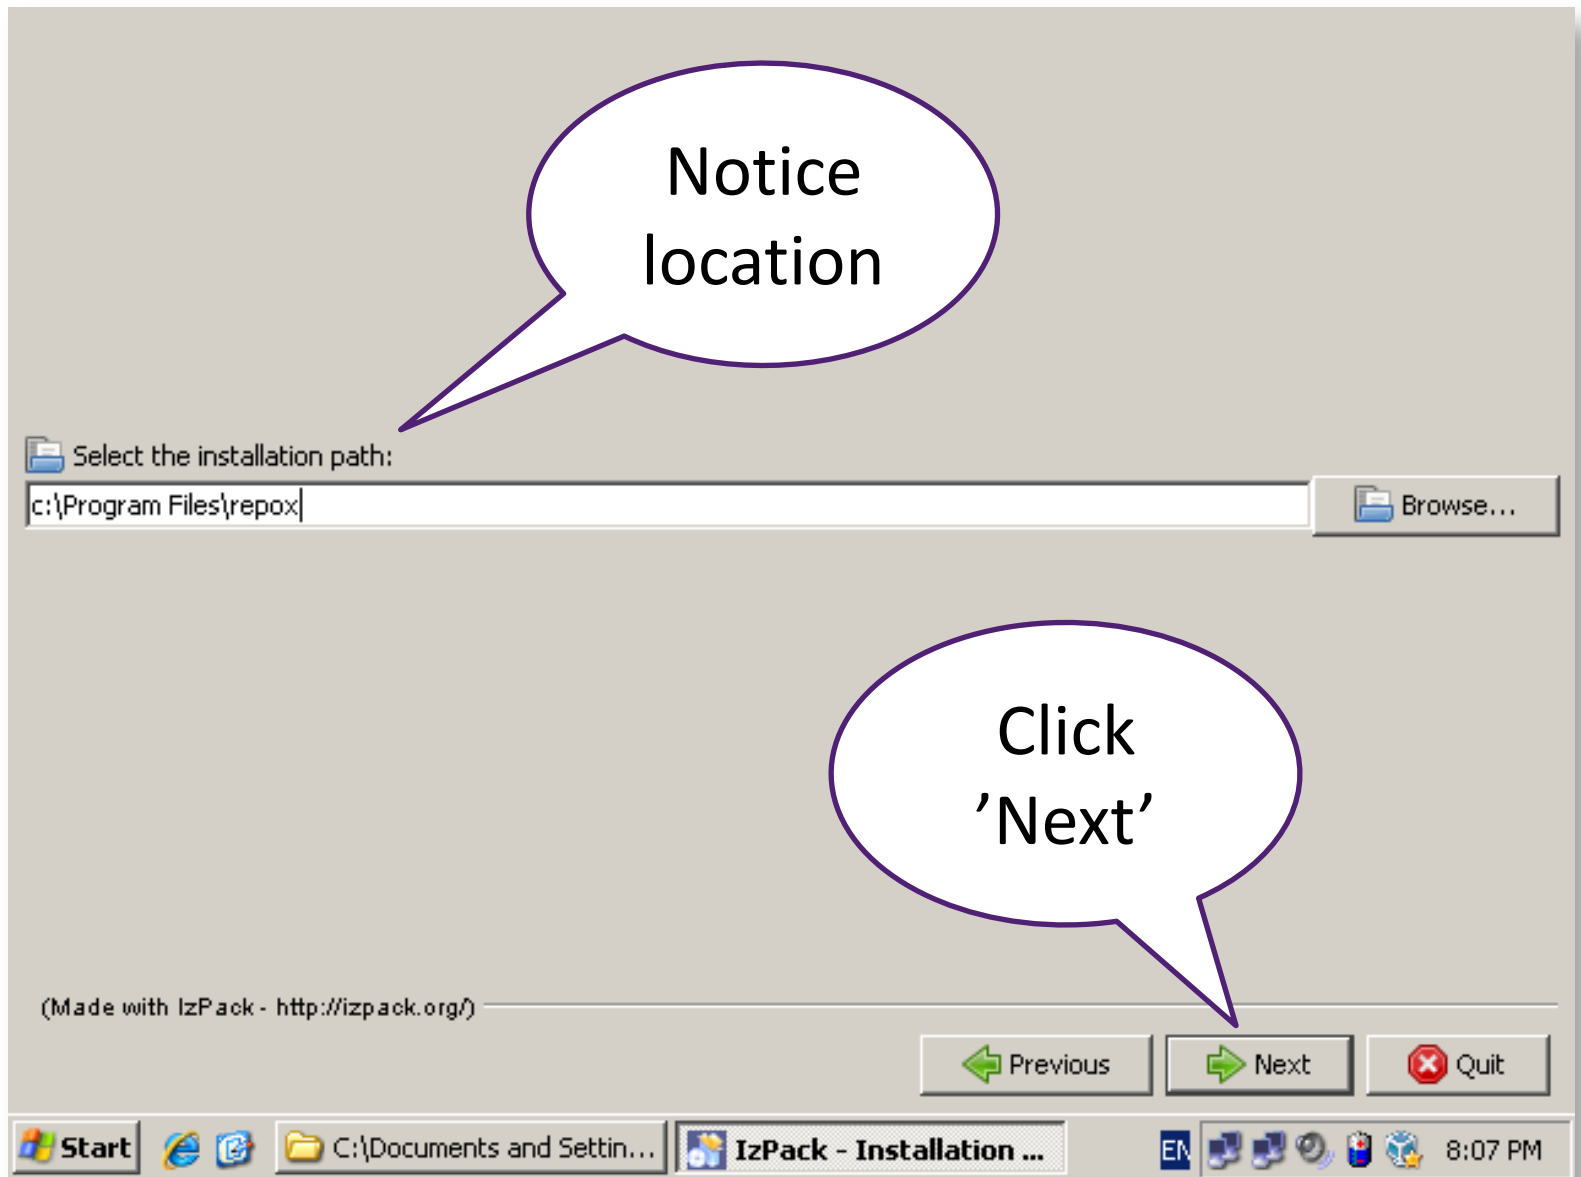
Notice location

Select the installation path:

c:\Program Files\repox

Browse...

Click 'Next'

(Made with IzPack - http://izpack.org/)

Previous

Next

Quit

Start

C:\Documents and Settin...

IzPack - Installation ...

EN

8:07 PM